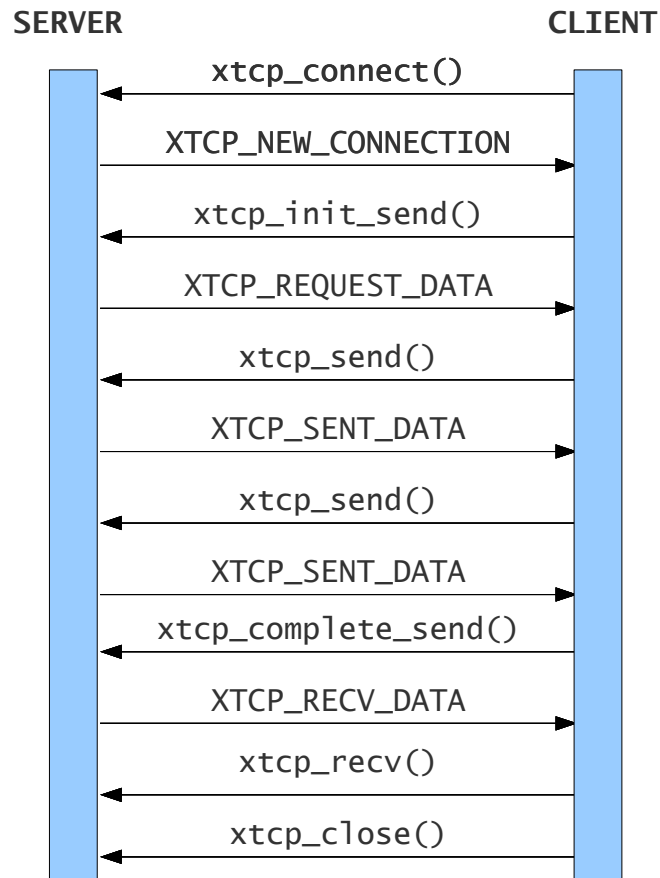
SERVER

CLIENT

xtcp_connect()

XTCP_NEW_CONNECTION

xtcp_init_send()

XTCP_REQUEST_DATA

xtcp_send()

XTCP_SENT_DATA

xtcp_send()

XTCP_SENT_DATA

xtcp_complete_send()

XTCP_RECV_DATA

xtcp_recv()

xtcp_close()